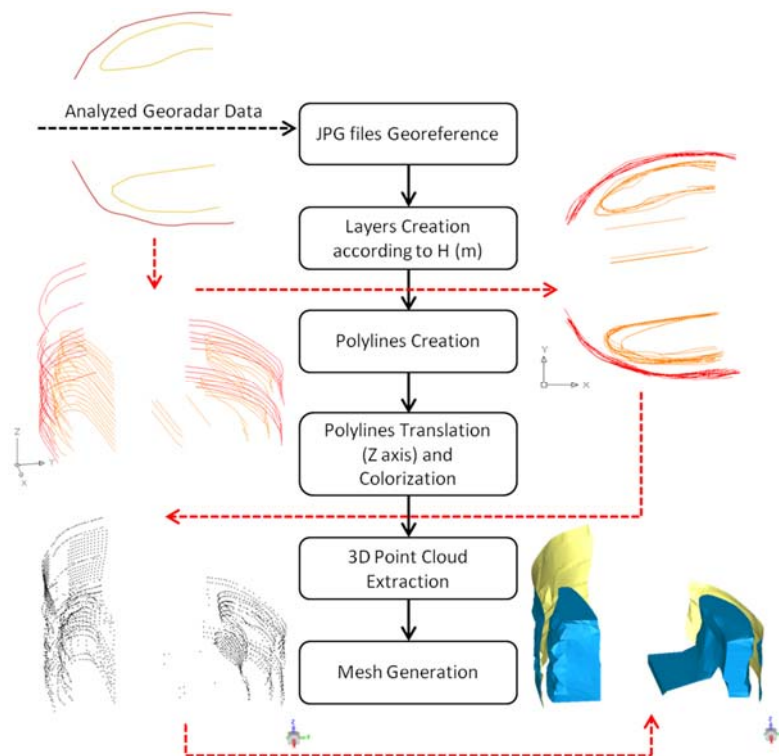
Analyzed Georadar Data

JPG files Georeference

Layers Creation according to H (m)

Polylines Creation

Polylines Translation (Z axis) and Colorization

3D Point Cloud Extraction

Mesh Generation

Y
X

Z
Y
X